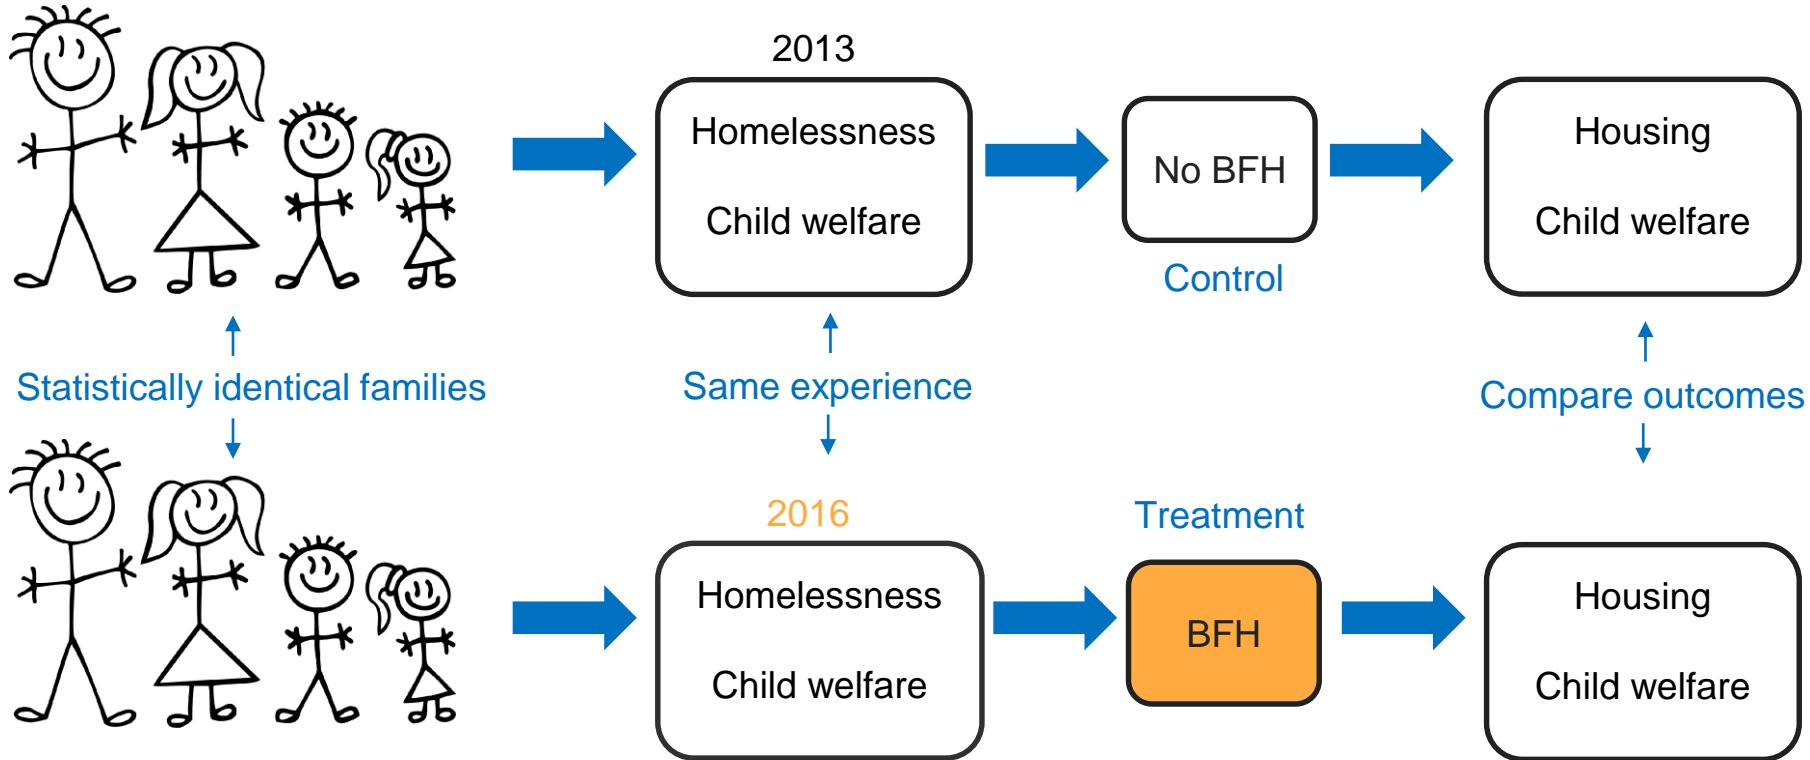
2013

Homelessness

Child welfare

No BFH

Control

Housing

Child welfare

Statistically identical families

Same experience

Compare outcomes

2016

Homelessness

Child welfare

Treatment

BFH

Housing

Child welfare